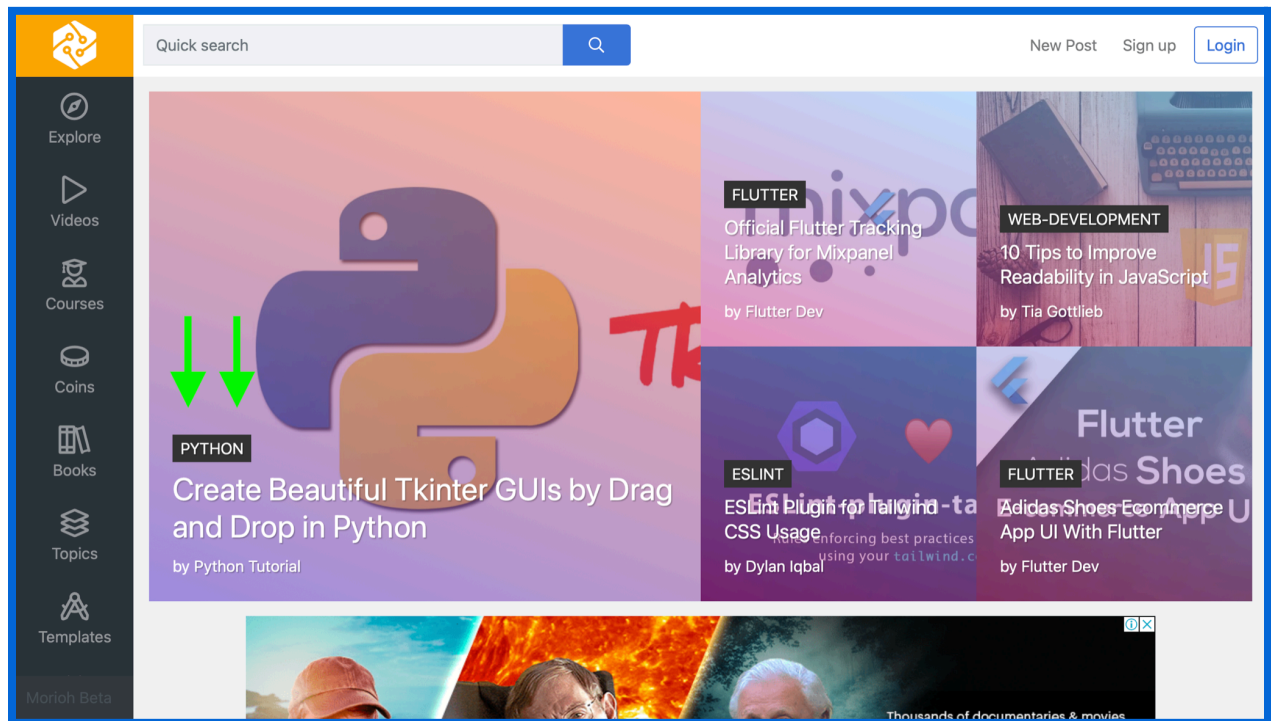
Quick search

New Post Sign up Login

Explore
Videos
Courses
Coins
Books
Topics
Templates
Morioh Beta

PYTHON
Create Beautiful Tkinter GUIs by Drag and Drop in Python
by Python Tutorial

FLUTTER
Official Flutter Tracking Library for Mixpanel Analytics
by Flutter Dev

WEB-DEVELOPMENT
10 Tips to Improve Readability in JavaScript
by Tia Gottlieb

ESLINT
ESLint Plugin for Tailwind CSS Usage
by Dylan Iqbal

FLUTTER
Adidas Shoes Ecommerce App UI With Flutter
by Flutter Dev

Thousands of documentaries & movies